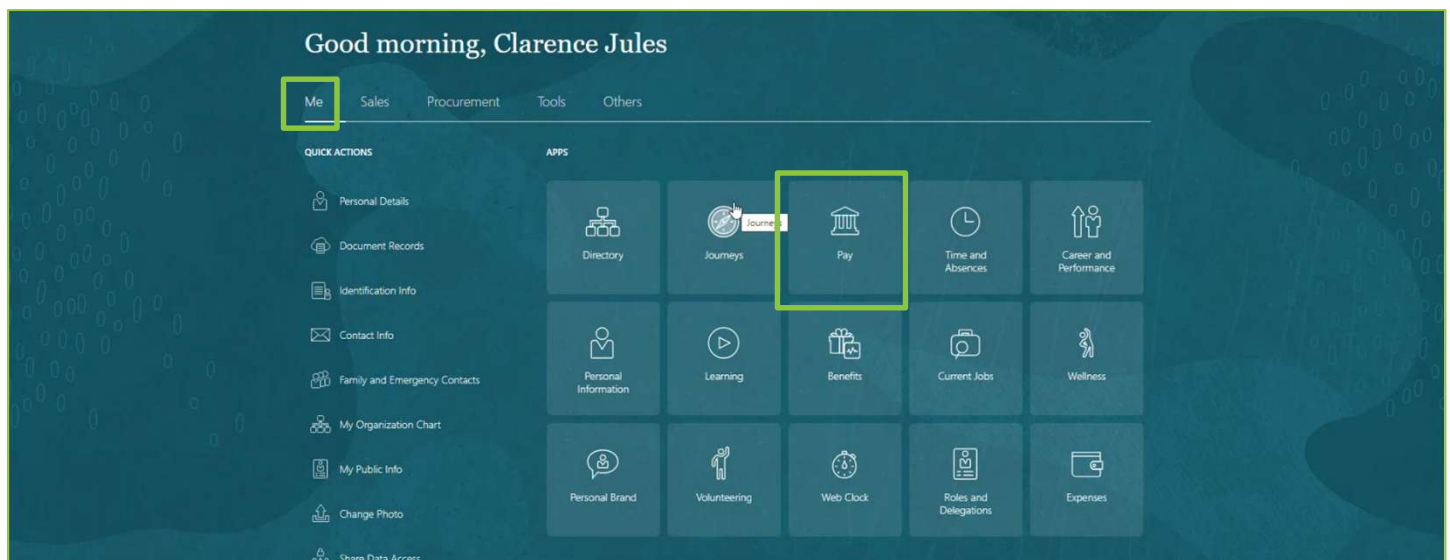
Good morning, Clarence Jules

Me Sales Procurement Tools Others

QUICK ACTIONS

Personal Details

Document Records

Identification Info

Contact Info

Family and Emergency Contacts

My Organization Chart

My Public Info

Change Photo

Share Data Access

APPS

Directory

Journeys

Journeys

Pay

Time and Absences

Career and Performance

Personal Information

Learning

Benefits

Current Jobs

Wellness

Personal Brand

Volunteering

Web Clock

Roles and Delegations

Expenses